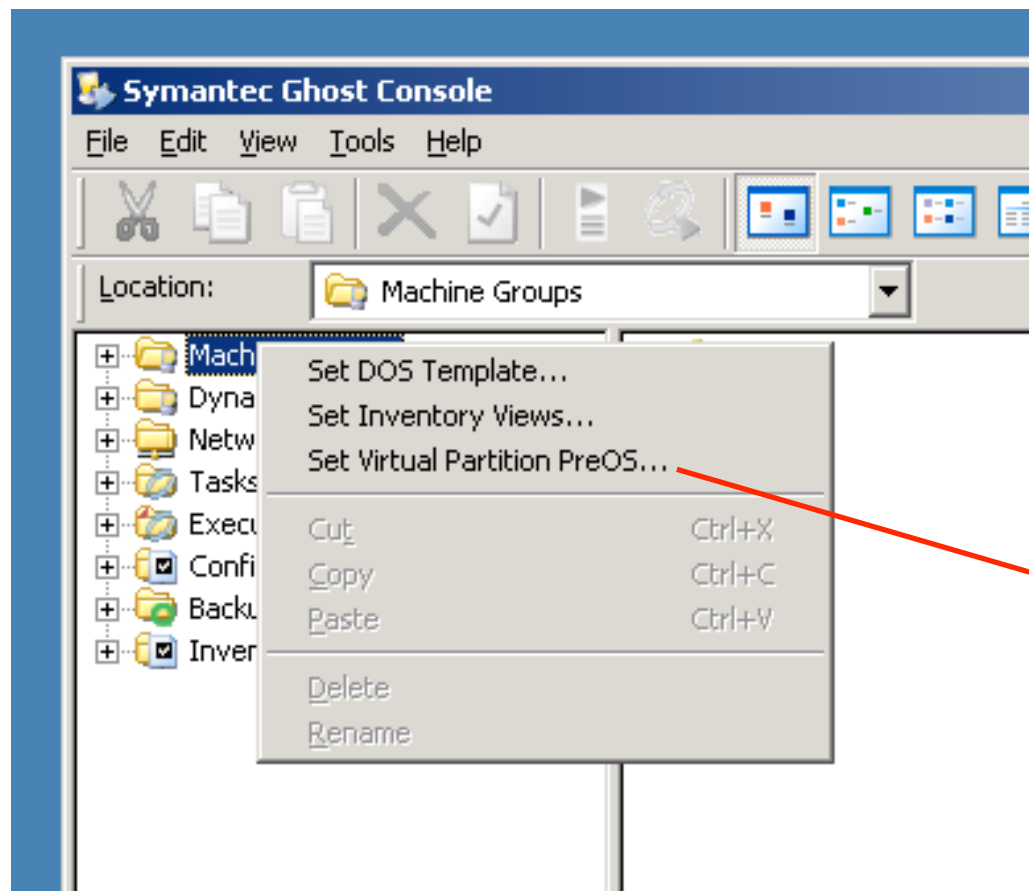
Symantec Ghost Console

File Edit View Tools Help

Location: Machine Groups

Mach
Dyna
Netw
Tasks
Execu
Confi
Backu
Inver

Set DOS Template...
Set Inventory Views...
Set Virtual Partition PreOS...

Cut Ctrl+X
Copy Ctrl+C
Paste Ctrl+V

Delete
Rename